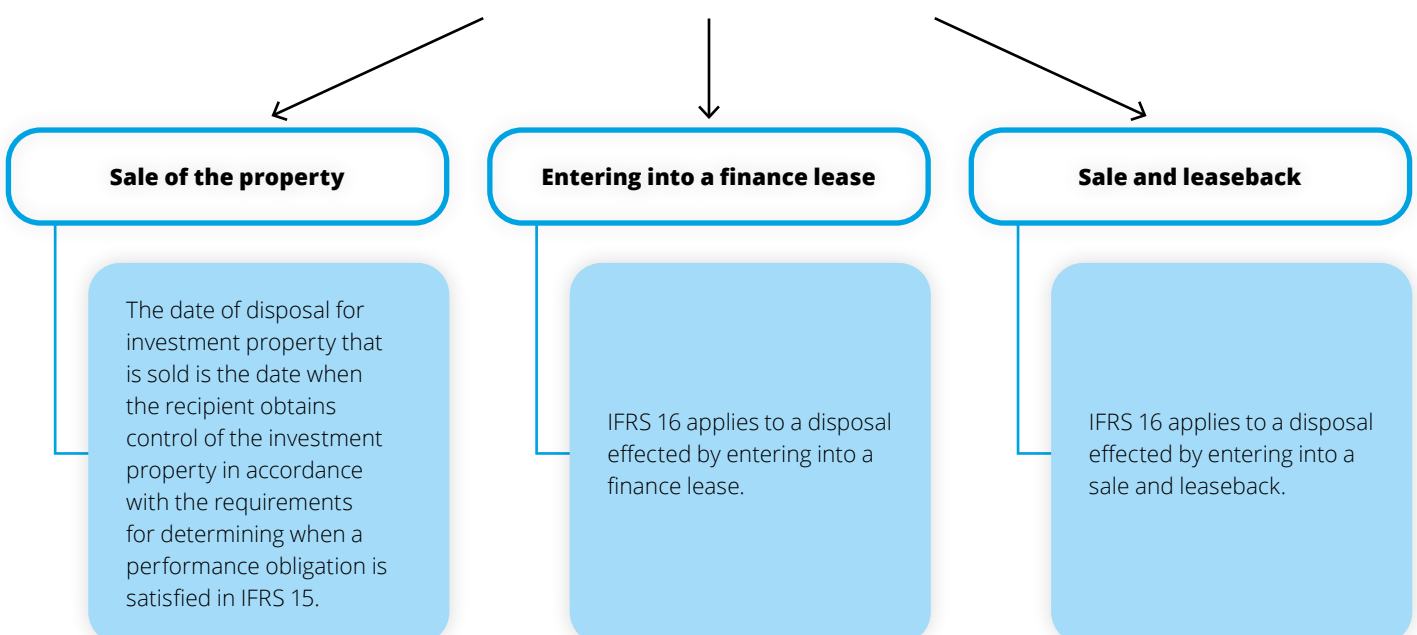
Sale of the property

The date of disposal for investment property that is sold is the date when the recipient obtains control of the investment property in accordance with the requirements for determining when a performance obligation is satisfied in IFRS 15.

Entering into a finance lease

IFRS 16 applies to a disposal effected by entering into a finance lease.

Sale and leaseback

IFRS 16 applies to a disposal effected by entering into a sale and leaseback.